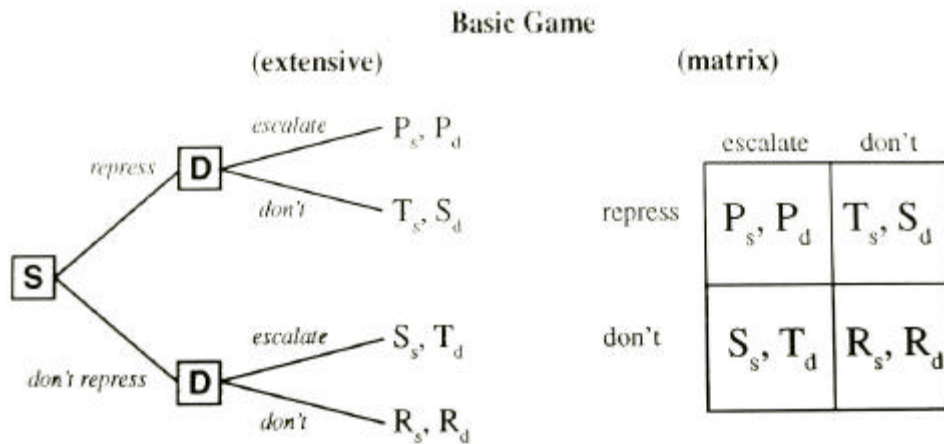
Basic Game

(extensive)

repress
D
escalate
$P_s, P_d$
don't
$T_s, S_d$
S
don't repress
D
escalate
$S_s, T_d$
don't
$R_s, R_d$

(matrix)

| | escalate | don't |
|---|---|---|
| repress | $P_s, P_d$ | $T_s, S_d$ |
| don't | $S_s, T_d$ | $R_s, R_d$ |